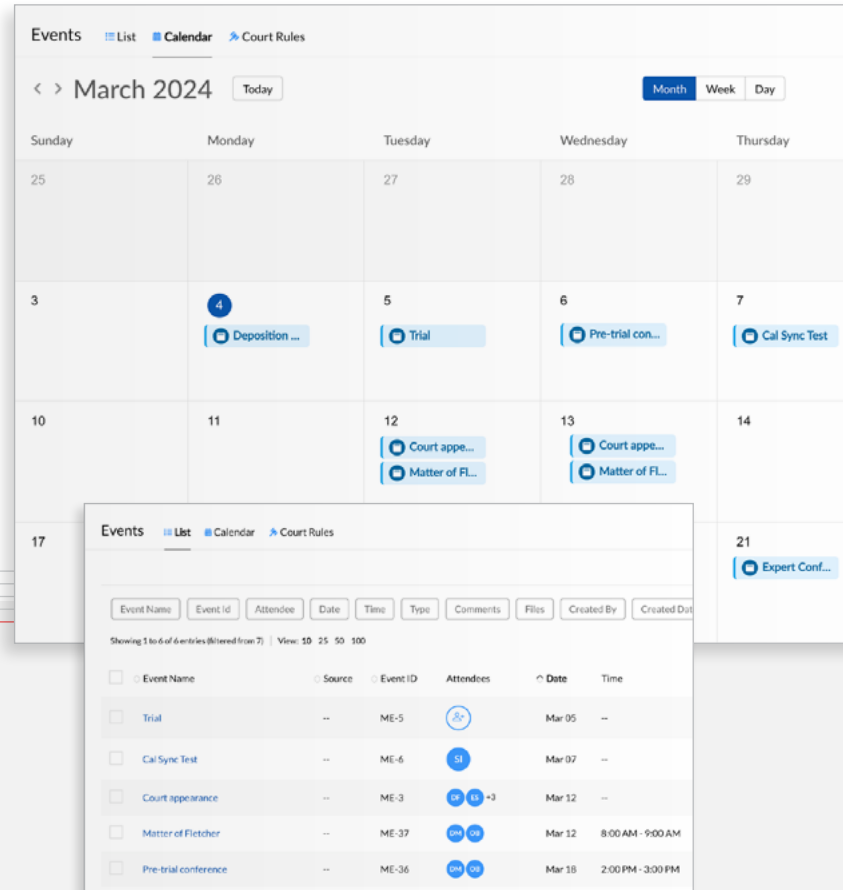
Events List Calendar Court Rules

< > March 2024 Today

Month Week Day

| Sunday | Monday | Tuesday | Wednesday | Thursday |
|---|---|---|---|---|
| 25 | 26 | 27 | 28 | 29 |
| 3 | 4 Deposition ... | 5 Trial | 6 Pre-trial con... | 7 Cal Sync Test |
| 10 | 11 | 12 Court appe... Matter of Fl... | 13 Court appe... Matter of Fl... | 14 |
| 17 | | | | 21 Expert Conf... |

Events List Calendar Court Rules

Event Name Event Id Attendee Date Time Type Comments Files Created By Created Dat

Showing 1 to 6 of 6 entries (filtered from 7) | View: 10 25 50 100

| Event Name | Source | Event ID | Attendees | Date | Time |
|---|---|---|---|---|---|
| Trial | -- | ME-5 | | Mar 05 | -- |
| Cal Sync Test | -- | ME-6 | SI | Mar 07 | -- |
| Court appearance | -- | ME-3 | DF ES +3 | Mar 12 | -- |
| Matter of Fletcher | -- | ME-37 | DM OB | Mar 12 | 8:00 AM - 9:00 AM |
| Pre-trial conference | -- | ME-36 | DM OB | Mar 18 | 2:00 PM - 3:00 PM |